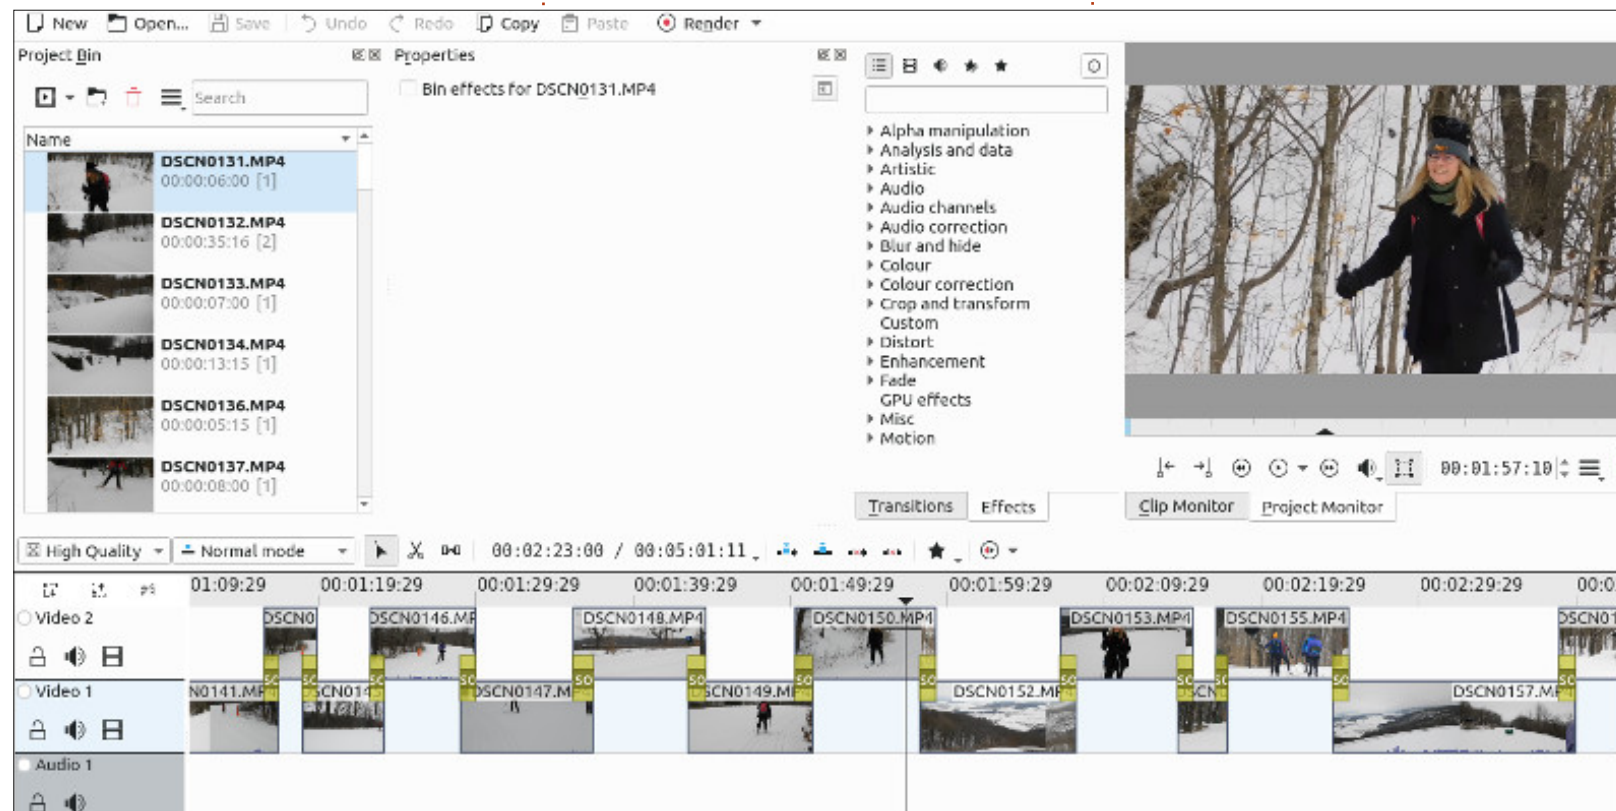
New Open... Save Undo Redo Copy Paste Render

Project Bin

Search

Name

DSCN0131.MP4
00:00:06:00 [1]

DSCN0132.MP4
00:00:35:16 [2]

DSCN0133.MP4
00:00:07:00 [1]

DSCN0134.MP4
00:00:13:15 [1]

DSCN0136.MP4
00:00:05:15 [1]

DSCN0137.MP4
00:00:08:00 [1]

Properties

Bin effects for DSCN0131.MP4

Alpha manipulation
Analysis and data
Artistic
Audio
Audio channels
Audio correction
Blur and hide
Colour
Colour correction
Crop and transform
Custom
Distort
Enhancement
Fade
GPU effects
Misc
Motion

Transitions Effects

00:01:57:10

Clip Monitor Project Monitor

High Quality Normal mode 00:02:23:00 / 00:05:01:11

01:09:29 00:01:19:29 00:01:29:29 00:01:39:29 00:01:49:29 00:01:59:29 00:02:09:29 00:02:19:29 00:02:29:29 00:0

Video 2
DSCN0 DSCN0146.MP DSCN0148.MP4 DSCN0150.MP4 DSCN0153.MP4 DSCN0155.MP4 DSCN01

Video 1
N0141.MP SCN01 DSCN0147.M SCN0149.MP DSCN0152.MP SCN DSCN0157.MP

Audio 1